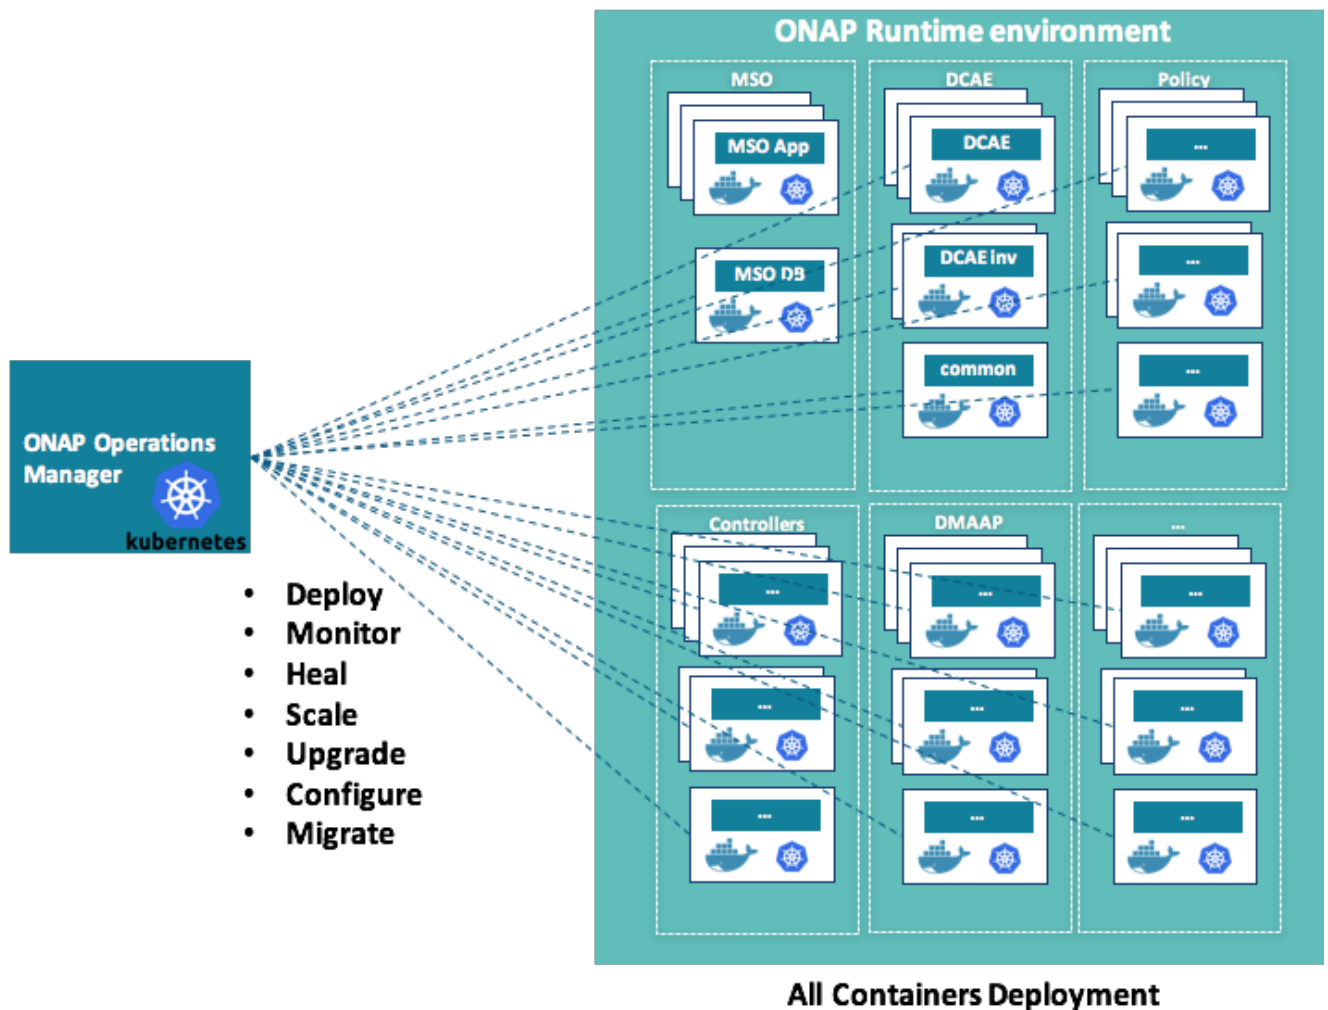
ONAP Operations Manager

kubernetes

- Deploy
- Monitor
- Heal
- Scale
- Upgrade
- Configure
- Migrate

ONAP Runtime environment

MSO

MSO App

MSO DB

DCAE

DCAE

DCAE inv

common

Policy

...

...

...

Controllers

...

...

...

DMAAP

...

...

...

...

...

...

...

All Containers Deployment